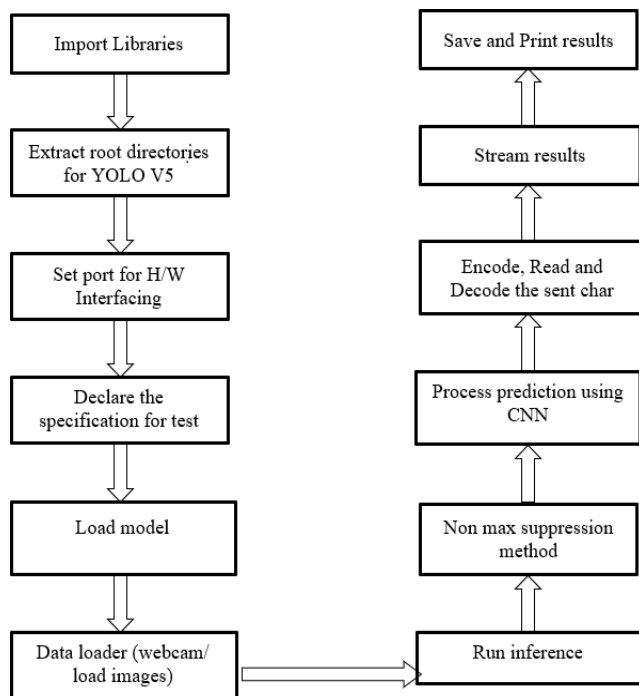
Import Libraries

Extract root directories for YOLO V5

Set port for H/W Interfacing

Declare the specification for test

Load model

Data loader (webcam/ load images)

Run inference

Non max suppression method

Process prediction using CNN

Encode, Read and Decode the sent char

Stream results

Save and Print results